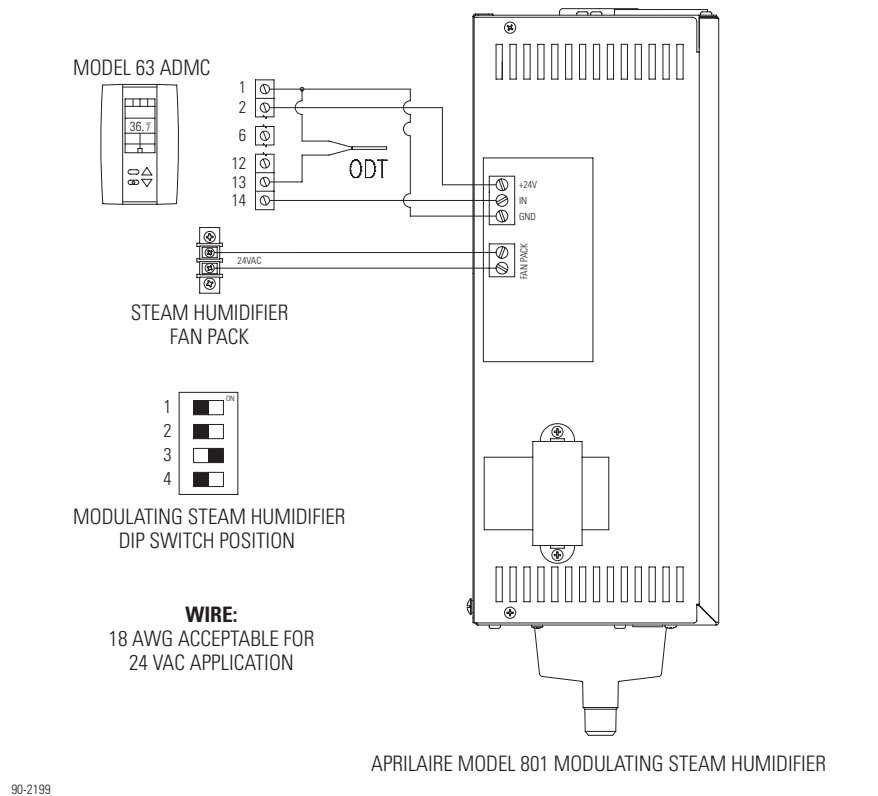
MODEL 63 ADMC

36.7

1
2
6
12
13
14

ODT

+24V
IN
GND

24VAC

FAN PACK

STEAM HUMIDIFIER
FAN PACK

ON
1
2
3
4

MODULATING STEAM HUMIDIFIER
DIP SWITCH POSITION

**WIRE:**
18 AWG ACCEPTABLE FOR
24 VAC APPLICATION

APRILAIRE MODEL 801 MODULATING STEAM HUMIDIFIER

90-2199